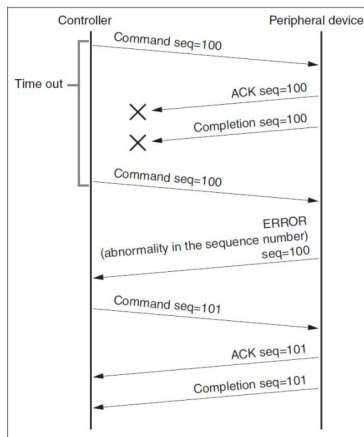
Controller

Peripheral device

Command seq=100

Time out

ACK seq=100

Completion seq=100

Command seq=100

ERROR
(abnormality in the sequence number)
seq=100

Command seq=101

ACK seq=101

Completion seq=101